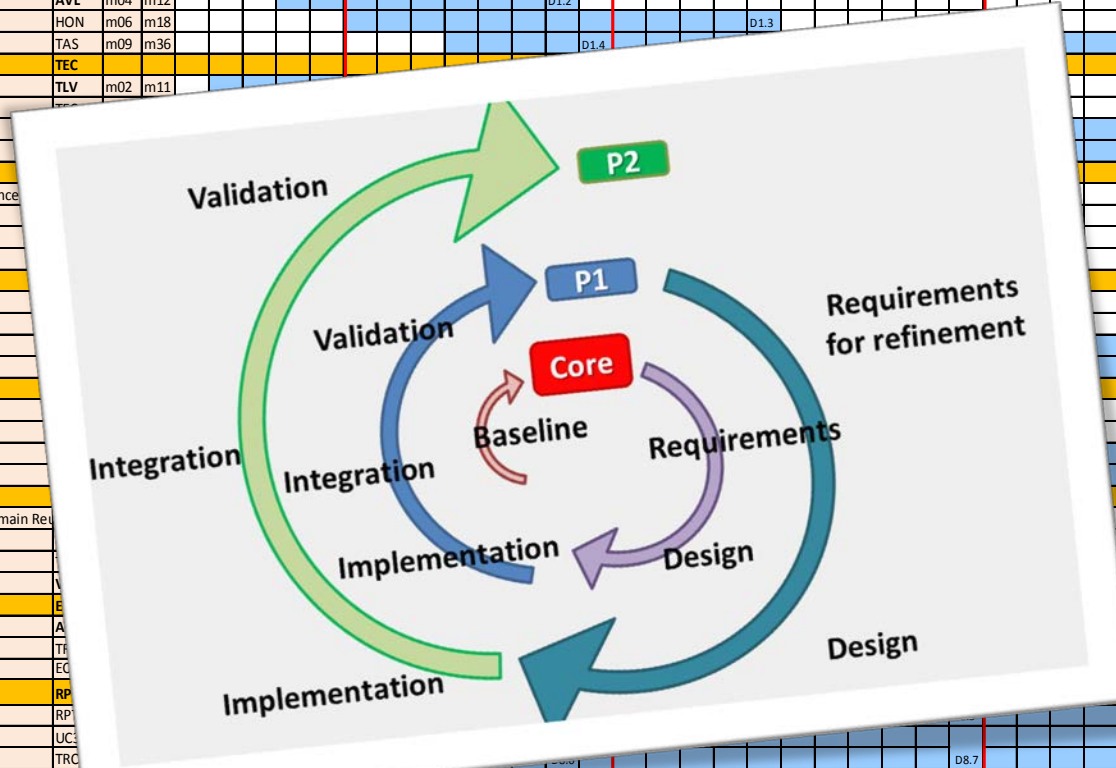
| AVL | m04 | m12 |
|---|---|---|
| HON | m06 | m18 |
| TAS | m09 | m36 |
| TEC | | |
| TLV | m02 | m11 |

D1.2

D1.3

D1.4

nce

main Re

D8.7

P2

Validation

P1

Requirements for refinement

Validation

Core

Baseline

Requirements

Integration

Integration

Implementation

Design

Design

Implementation